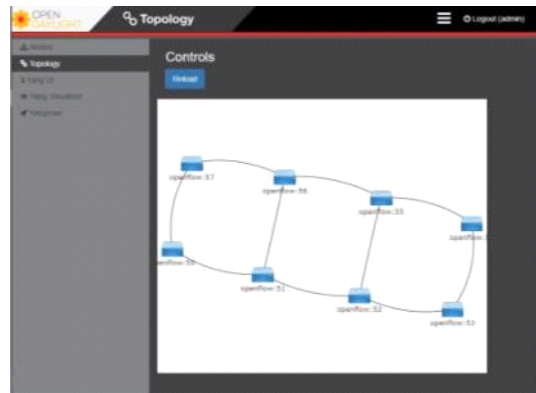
OPEN DAYLIGHT

Topology

Logout (admin)

Nodes
Topology
Yang UI
Yang Visualizer
Yangman

Controls

Reload

openflow:57
openflow:56
openflow:55
openflow:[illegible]
openflow:58
openflow:51
openflow:52
openflow:53